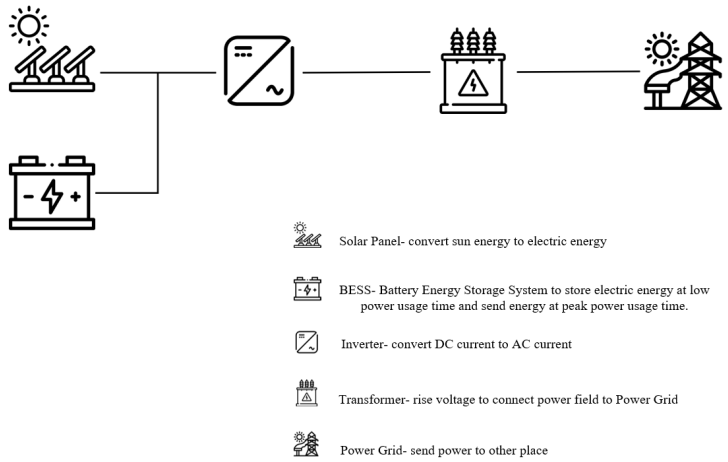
Solar Panel- convert sun energy to electric energy

BESS- Battery Energy Storage System to store electric energy at low power usage time and send energy at peak power usage time.

Inverter- convert DC current to AC current

Transformer- rise voltage to connect power field to Power Grid

Power Grid- send power to other place